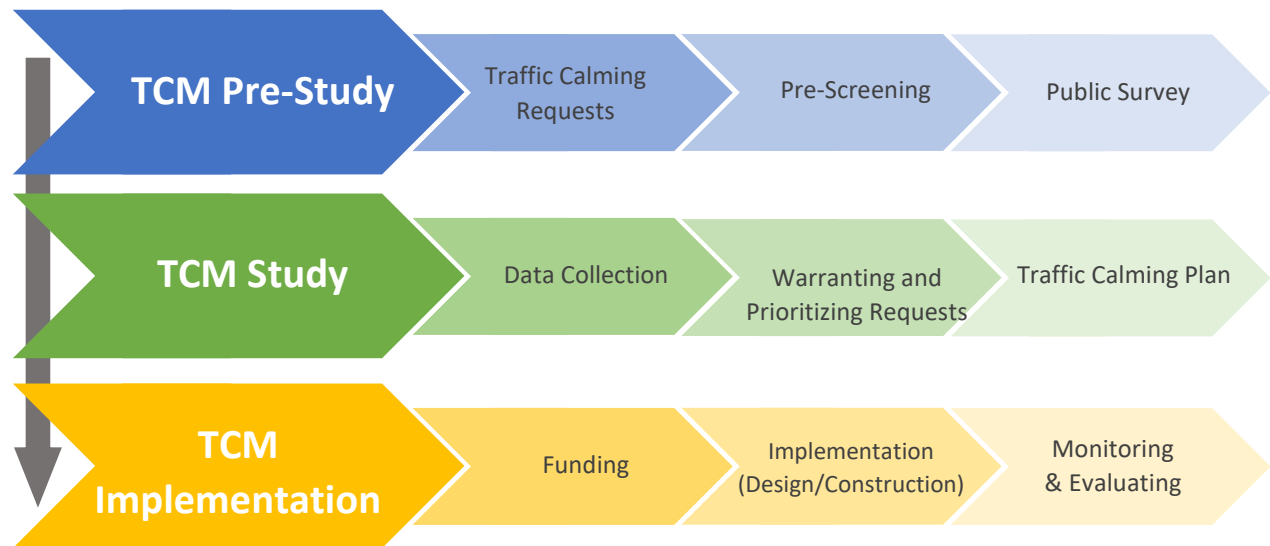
TCM Pre-Study

Traffic Calming Requests

Pre-Screening

Public Survey

TCM Study

Data Collection

Warranting and Prioritizing Requests

Traffic Calming Plan

TCM Implementation

Funding

Implementation (Design/Construction)

Monitoring & Evaluating